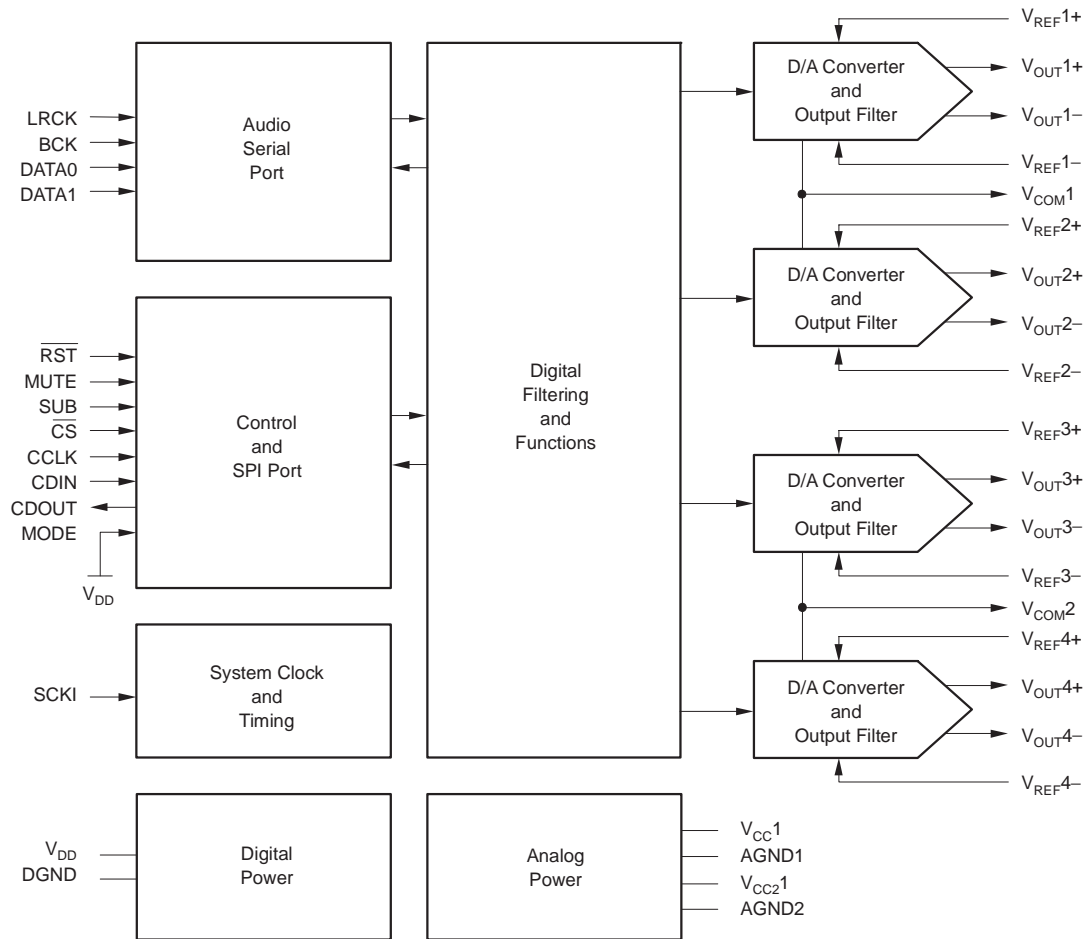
LRCK
BCK
DATA0
DATA1

Audio Serial Port

$\overline{RST}$
MUTE
SUB
$\overline{CS}$
CCLK
CDIN
CDOUT
MODE
$V_{DD}$

Control and SPI Port

SCKI

System Clock and Timing

$V_{DD}$
DGND

Digital Power

Digital Filtering and Functions

Analog Power

$V_{CC}1$
AGND1
$V_{CC2}1$
AGND2

$V_{REF}1+$
D/A Converter and Output Filter
$V_{OUT}1+$
$V_{OUT}1–$
$V_{REF}1–$
$V_{COM}1$
$V_{REF}2+$
D/A Converter and Output Filter
$V_{OUT}2+$
$V_{OUT}2–$
$V_{REF}2–$
$V_{REF}3+$
D/A Converter and Output Filter
$V_{OUT}3+$
$V_{OUT}3–$
$V_{REF}3–$
$V_{COM}2$
$V_{REF}4+$
D/A Converter and Output Filter
$V_{OUT}4+$
$V_{OUT}4–$
$V_{REF}4–$